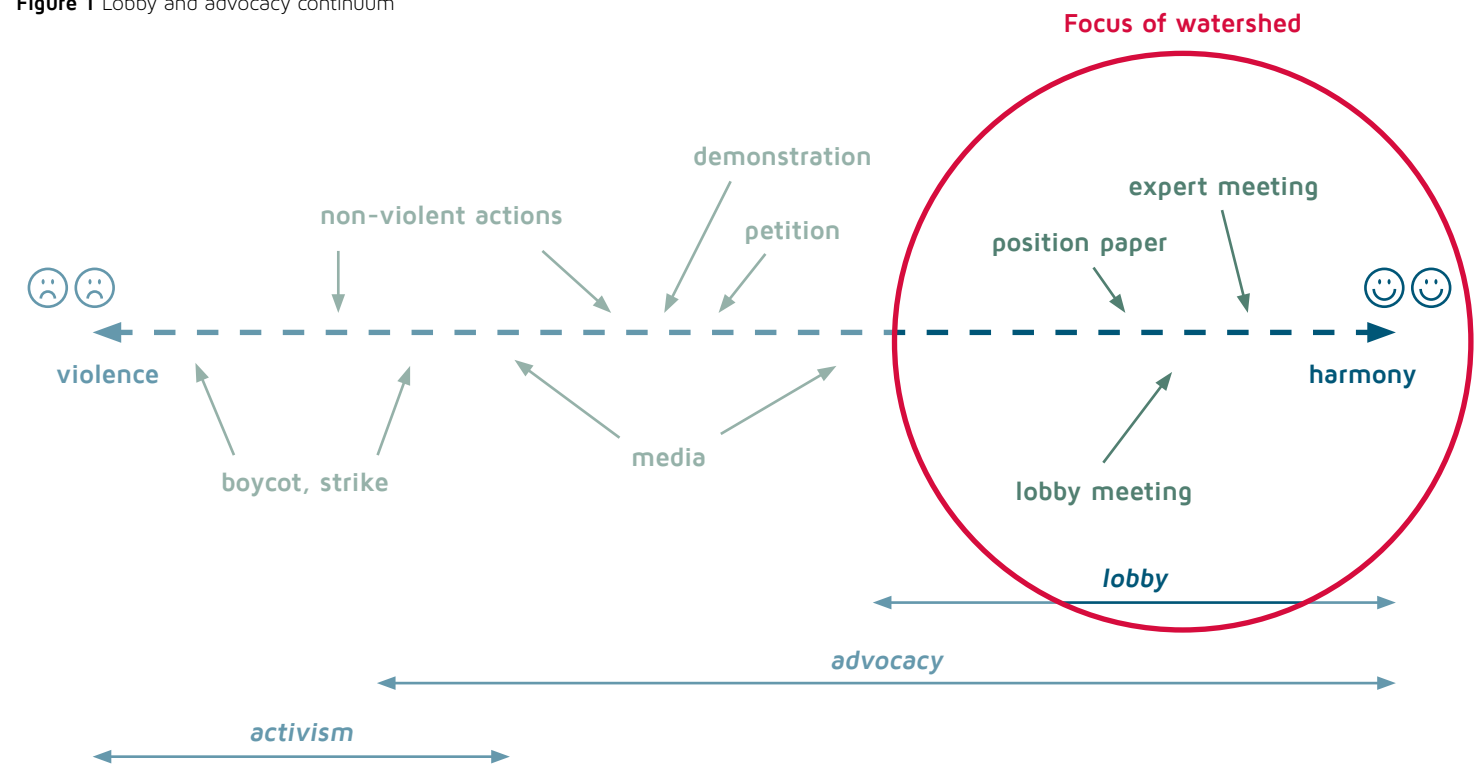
Figure 1 Lobby and advocacy continuum

Focus of watershed

demonstration

expert meeting

non-violent actions

petition

position paper

☹☹

☺☺

violence

harmony

media

boycot, strike

lobby meeting

lobby

advocacy

activism